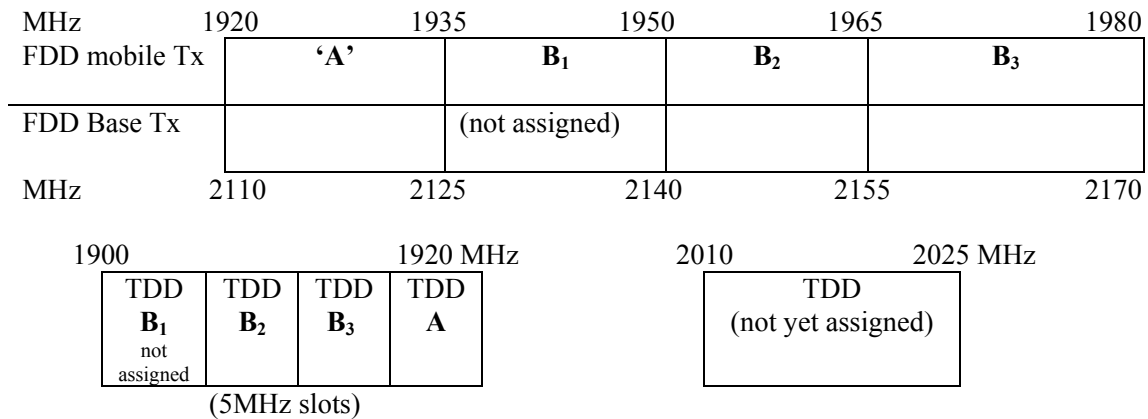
MHz 1920 1935 1950 1965 1980

| FDD mobile Tx | 'A' | $B_1$ | $B_2$ | $B_3$ |
|---|---|---|---|---|
| FDD Base Tx | | (not assigned) | | |

MHz 2110 2125 2140 2155 2170

1900 1920 MHz

| TDD $B_1$ not assigned | TDD $B_2$ | TDD $B_3$ | TDD A |
|---|---|---|---|

(5MHz slots)

2010 2025 MHz

TDD (not yet assigned)